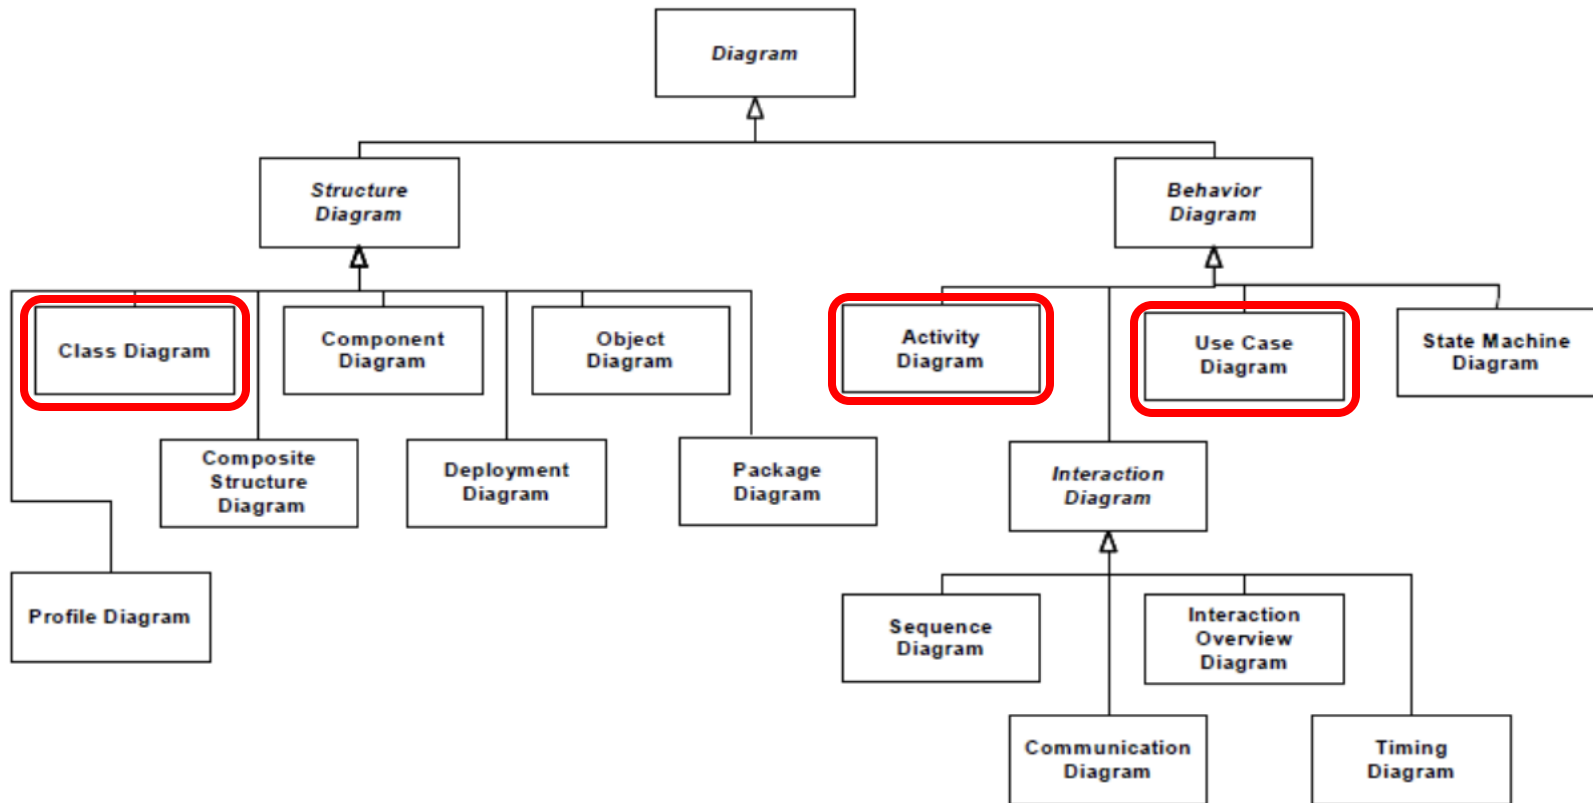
Diagram

Structure Diagram

Behavior Diagram

Class Diagram

Component Diagram

Object Diagram

Activity Diagram

Use Case Diagram

State Machine Diagram

Composite Structure Diagram

Deployment Diagram

Package Diagram

Interaction Diagram

Profile Diagram

Sequence Diagram

Interaction Overview Diagram

Communication Diagram

Timing Diagram